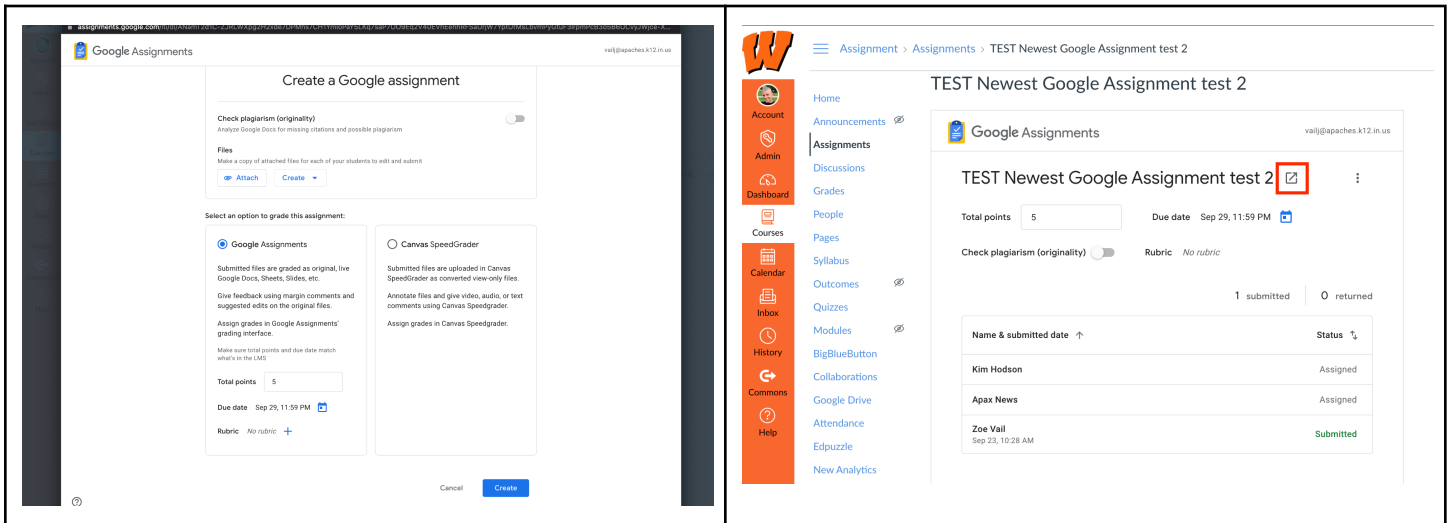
assignments.google.com/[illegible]

Google Assignments

vailj@apaches.k12.in.us

Create a Google assignment

Check plagiarism (originality)
Analyze Google Docs for missing citations and possible plagiarism

Files
Make a copy of attached files for each of your students to edit and submit

Attach Create

Select an option to grade this assignment:

Google Assignments

Submitted files are graded as original, live Google Docs, Sheets, Slides, etc.

Give feedback using margin comments and suggested edits on the original files.

Assign grades in Google Assignments' grading interface.

Make sure total points and due date match what's in the LMS

Total points 5

Due date Sep 29, 11:59 PM

Rubric No rubric

Canvas SpeedGrader

Submitted files are uploaded in Canvas SpeedGrader as converted view-only files.

Annotate files and give video, audio, or text comments using Canvas Speedgrader.

Assign grades in Canvas Speedgrader.

Cancel Create

Assignment > Assignments > TEST Newest Google Assignment test 2

Account
Admin
Dashboard
Courses
Calendar
Inbox
History
Commons
Help

Home
Announcements
Assignments
Discussions
Grades
People
Pages
Syllabus
Outcomes
Quizzes
Modules
BigBlueButton
Collaborations
Google Drive
Attendance
Edpuzzle
New Analytics

TEST Newest Google Assignment test 2

Google Assignments

vailj@apaches.k12.in.us

TEST Newest Google Assignment test 2

Total points 5

Due date Sep 29, 11:59 PM

Check plagiarism (originality)

Rubric No rubric

1 submitted

0 returned

| Name & submitted date | Status |
|---|---|
| Kim Hodson | Assigned |
| Apax News | Assigned |
| Zoe Vail Sep 23, 10:28 AM | Submitted |